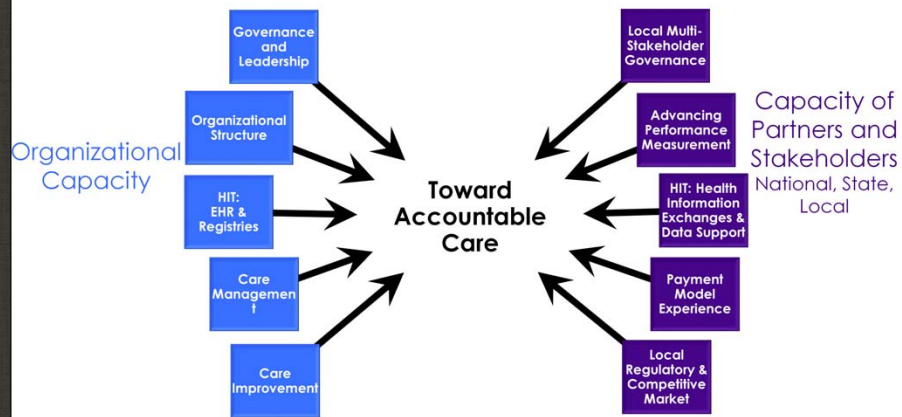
Organizational Capacity

Governance and Leadership

Organizational Structure

HIT: EHR & Registries

Care Managemen t

Care Improvement

Toward Accountable Care

Local Multi-Stakeholder Governance

Advancing Performance Measurement

HIT: Health Information Exchanges & Data Support

Payment Model Experience

Local Regulatory & Competitive Market

Capacity of Partners and Stakeholders
National, State, Local